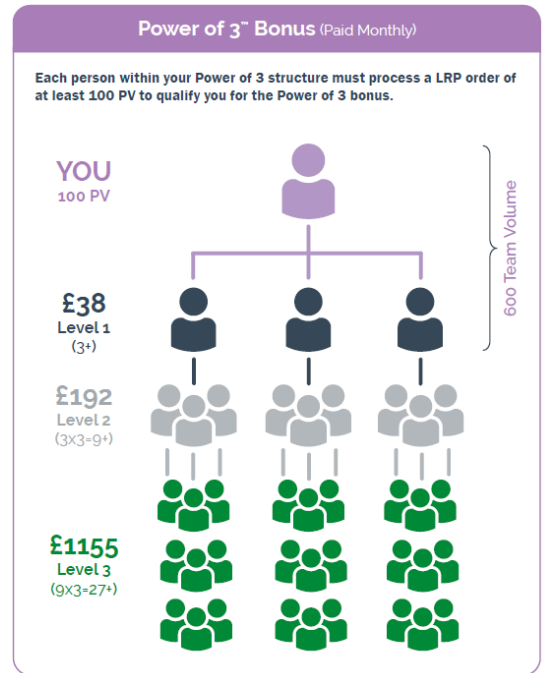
Power of 3™ Bonus (Paid Monthly)

Each person within your Power of 3 structure must process a LRP order of at least 100 PV to qualify you for the Power of 3 bonus.

YOU
100 PV

600 Team Volume

£38
Level 1
(3+)

£192
Level 2
(3x3=9+)

£1155
Level 3
(9x3=27+)